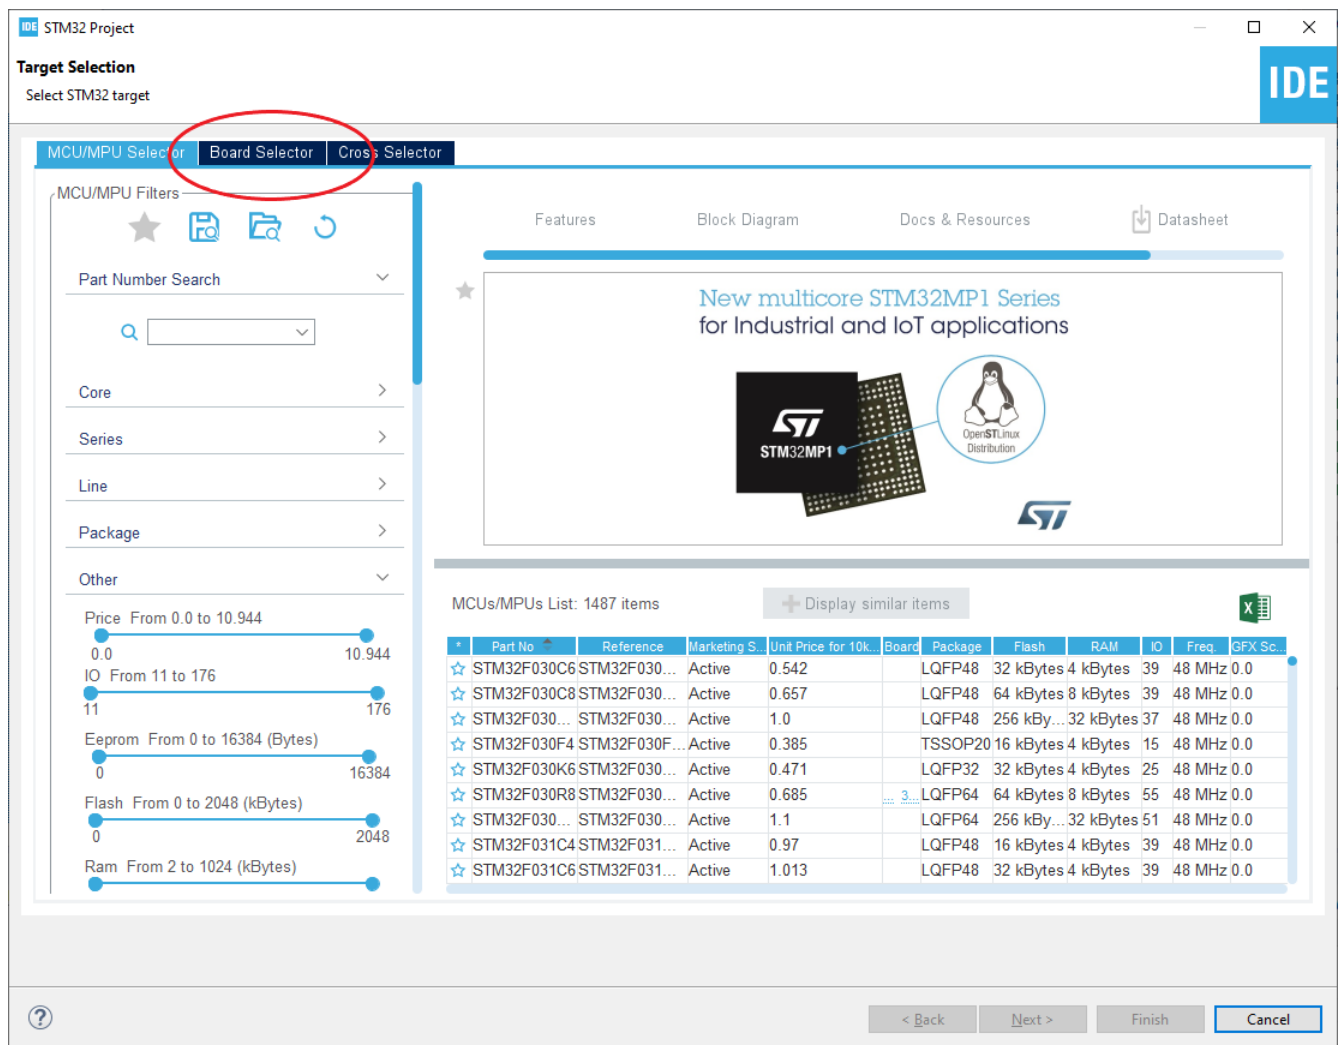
STM32 Project

Target Selection
Select STM32 target

IDE

MCU/MPU Selector | Board Selector | Cross Selector

MCU/MPU Filters

Part Number Search

Core

Series

Line

Package

Other

Price From 0.0 to 10.944
0.0 10.944
IO From 11 to 176
11 176
Eeprom From 0 to 16384 (Bytes)
0 16384
Flash From 0 to 2048 (kBytes)
0 2048
Ram From 2 to 1024 (kBytes)

Features Block Diagram Docs & Resources Datasheet

New multicore STM32MP1 Series
for Industrial and IoT applications

STM32MP1

OpenSTLinux Distribution

MCUs/MPUs List: 1487 items

Display similar items

| * | Part No | Reference | Marketing S... | Unit Price for 10k... | Board | Package | Flash | RAM | IO | Freq. | GFX Sc... |
|---|---|---|---|---|---|---|---|---|---|---|---|
| ☆ | STM32F030C6 | STM32F030... | Active | 0.542 | | LQFP48 | 32 kBytes | 4 kBytes | 39 | 48 MHz | 0.0 |
| ☆ | STM32F030C8 | STM32F030... | Active | 0.657 | | LQFP48 | 64 kBytes | 8 kBytes | 39 | 48 MHz | 0.0 |
| ☆ | STM32F030... | STM32F030... | Active | 1.0 | | LQFP48 | 256 kBy... | 32 kBytes | 37 | 48 MHz | 0.0 |
| ☆ | STM32F030F4 | STM32F030F... | Active | 0.385 | | TSSOP20 | 16 kBytes | 4 kBytes | 15 | 48 MHz | 0.0 |
| ☆ | STM32F030K6 | STM32F030... | Active | 0.471 | | LQFP32 | 32 kBytes | 4 kBytes | 25 | 48 MHz | 0.0 |
| ☆ | STM32F030R8 | STM32F030... | Active | 0.685 | ... 3... | LQFP64 | 64 kBytes | 8 kBytes | 55 | 48 MHz | 0.0 |
| ☆ | STM32F030... | STM32F030... | Active | 1.1 | | LQFP64 | 256 kBy... | 32 kBytes | 51 | 48 MHz | 0.0 |
| ☆ | STM32F031C4 | STM32F031... | Active | 0.97 | | LQFP48 | 16 kBytes | 4 kBytes | 39 | 48 MHz | 0.0 |
| ☆ | STM32F031C6 | STM32F031... | Active | 1.013 | | LQFP48 | 32 kBytes | 4 kBytes | 39 | 48 MHz | 0.0 |

< Back Next > Finish Cancel